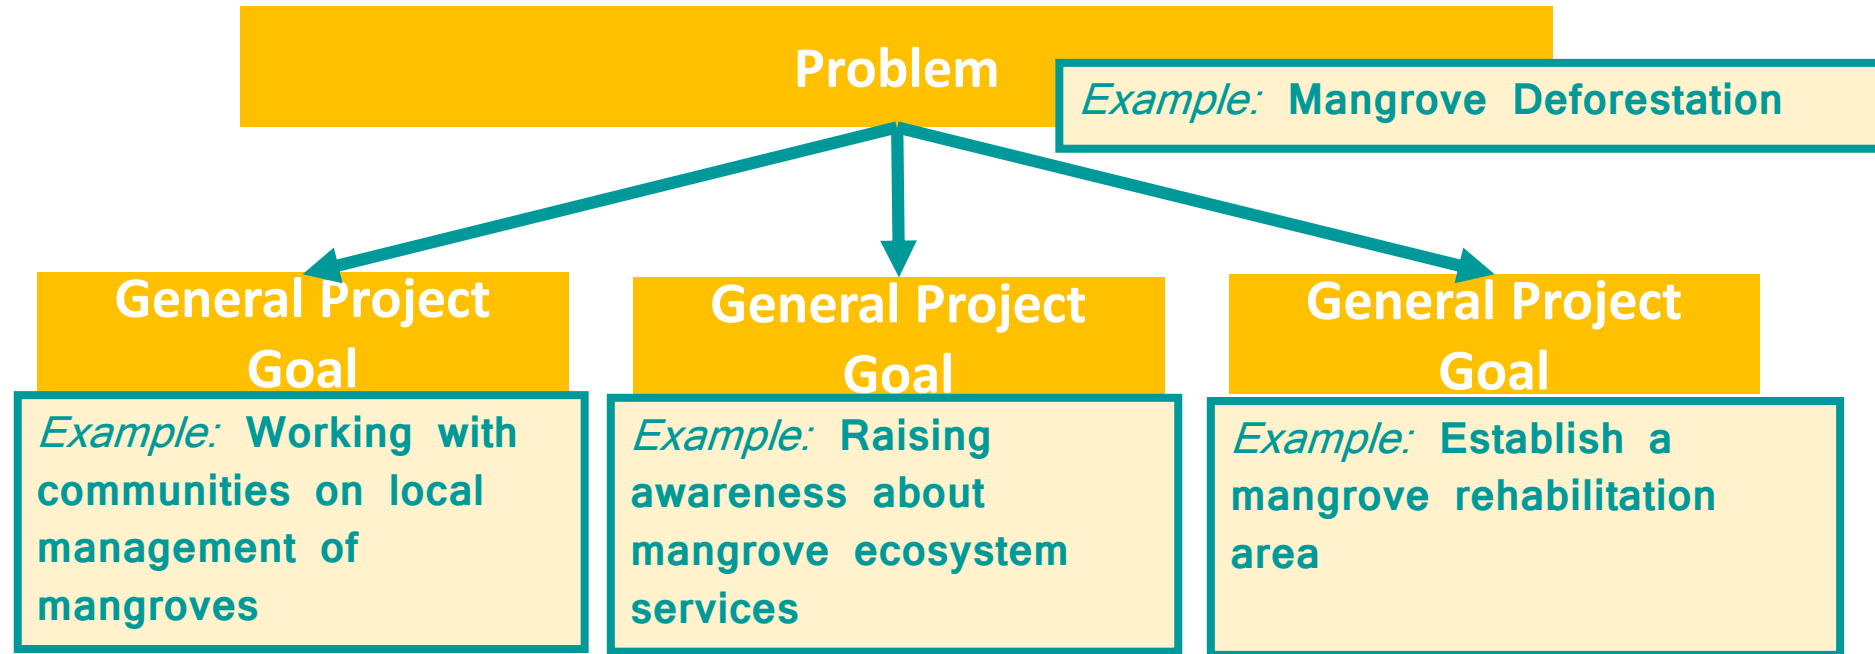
Problem

Example: Mangrove Deforestation

General Project Goal

Example: Working with communities on local management of mangroves

General Project Goal

Example: Raising awareness about mangrove ecosystem services

General Project Goal

Example: Establish a mangrove rehabilitation area